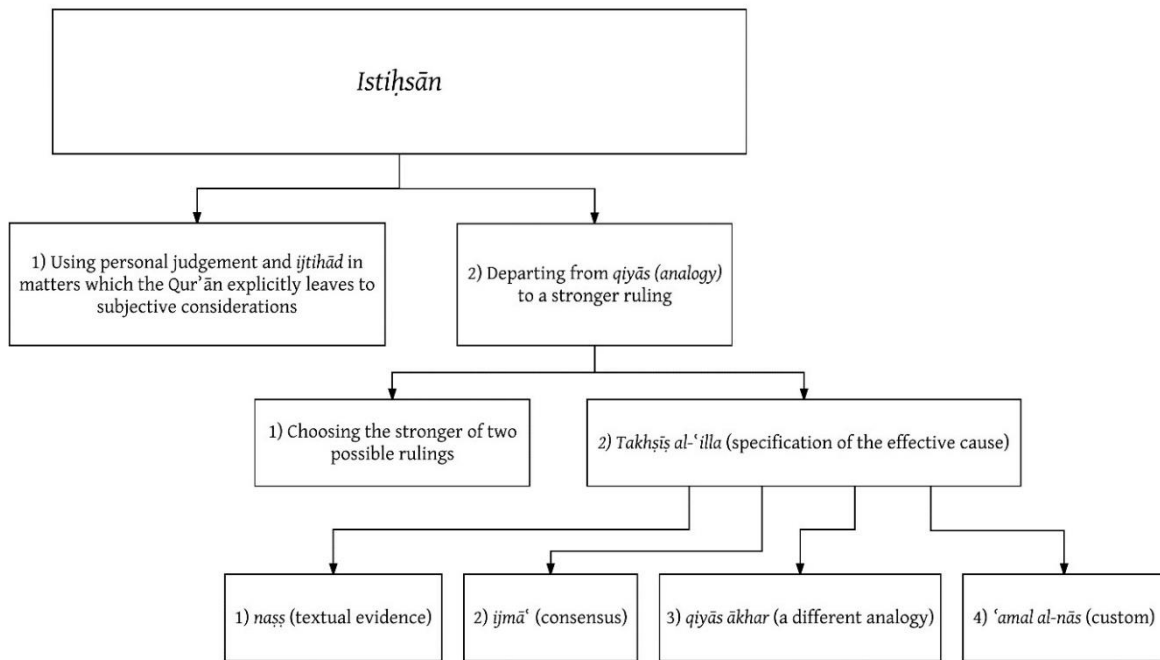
Istiḥsān

1) Using personal judgement and ijtihād in matters which the Qur'ān explicitly leaves to subjective considerations

2) Departing from qiyās (analogy) to a stronger ruling

1) Choosing the stronger of two possible rulings

2) Takhṣīṣ al-ʿilla (specification of the effective cause)

1) naṣṣ (textual evidence)

2) ijmāʿ (consensus)

3) qiyās ākhar (a different analogy)

4) ʿamal al-nās (custom)